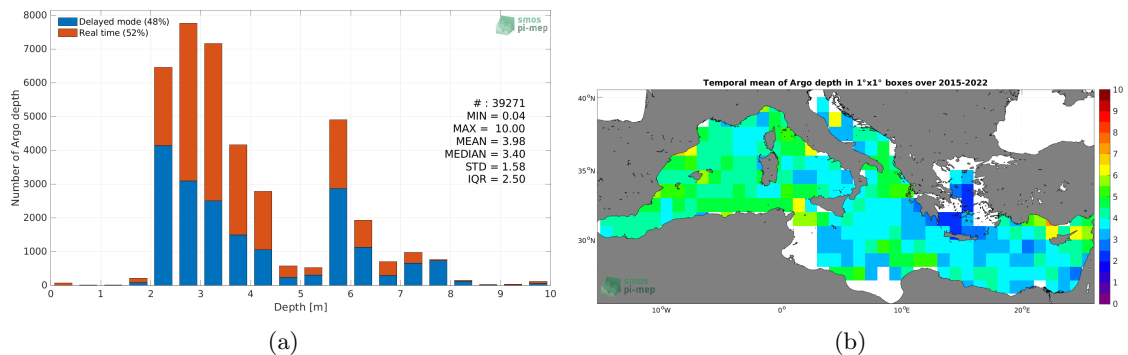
8000
7000
6000
5000
4000
3000
2000
1000
0

Delayed mode (48%)
Real time (52%)

smos pi-mep

Number of Argo depth

# : 39271
MIN = 0.04
MAX = 10.00
MEAN = 3.98
MEDIAN = 3.40
STD = 1.58
IQR = 2.50

0 1 2 3 4 5 6 7 8 9 10
Depth [m]

(a)

Temporal mean of Argo depth in 1°x1° boxes over 2015-2022

40°N
35°N
30°N

10°W 0° 10°E 20°E

smos pi-mep

10
9
8
7
6
5
4
3
2
1
0

(b)